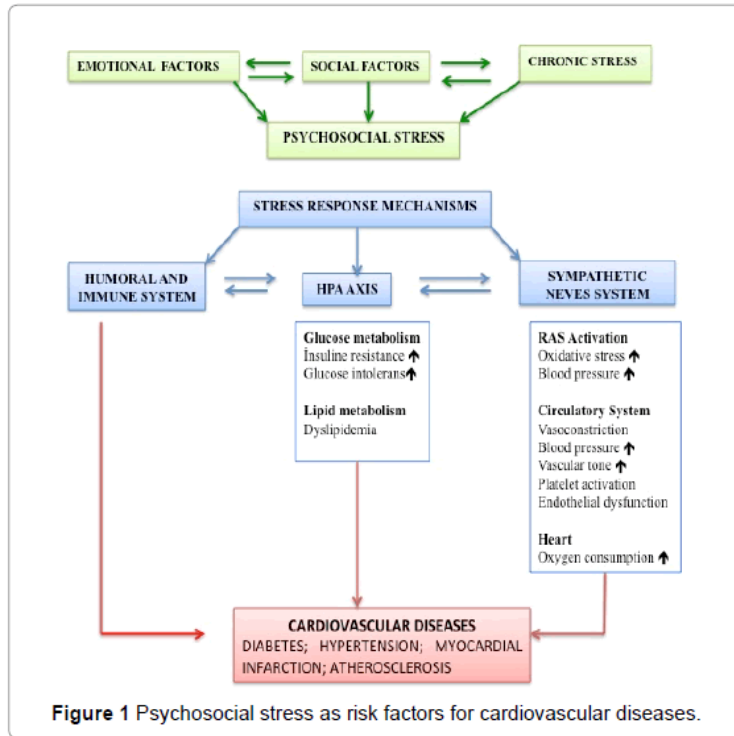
EMOTIONAL FACTORS

SOCIAL FACTORS

CHRONIC STRESS

PSYCHOSOCIAL STRESS

STRESS RESPONSE MECHANISMS

HUMORAL AND IMMUNE SYSTEM

HPA AXIS

SYMPATHETIC NEVES SYSTEM

Glucose metabolism
İnsuline resistance ↑
Glucose intolerans↑

Lipid metabolism
Dyslipidemia

RAS Activation
Oxidative stress ↑
Blood pressure ↑

Circulatory System
Vasoconstriction
Blood pressure ↑
Vascular tone ↑
Platelet activation
Endothelial dysfunction

Heart
Oxygen consumption ↑

CARDIOVASCULAR DISEASES
DIABETES; HYPERTENSION; MYOCARDIAL INFARCTION; ATHEROSCLEROSIS

Figure 1 Psychosocial stress as risk factors for cardiovascular diseases.